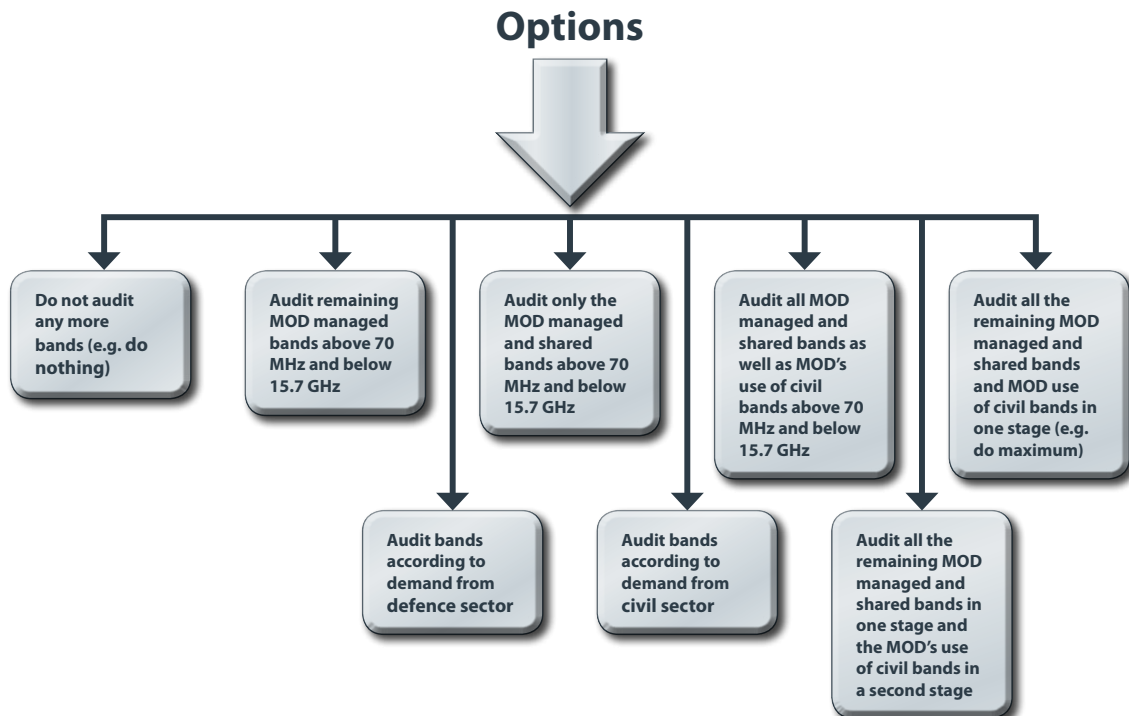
Options

Do not audit any more bands (e.g. do nothing)

Audit remaining MOD managed bands above 70 MHz and below 15.7 GHz

Audit bands according to demand from defence sector

Audit only the MOD managed and shared bands above 70 MHz and below 15.7 GHz

Audit bands according to demand from civil sector

Audit all MOD managed and shared bands as well as MOD's use of civil bands above 70 MHz and below 15.7 GHz

Audit all the remaining MOD managed and shared bands in one stage and the MOD's use of civil bands in a second stage

Audit all the remaining MOD managed and shared bands and MOD use of civil bands in one stage (e.g. do maximum)